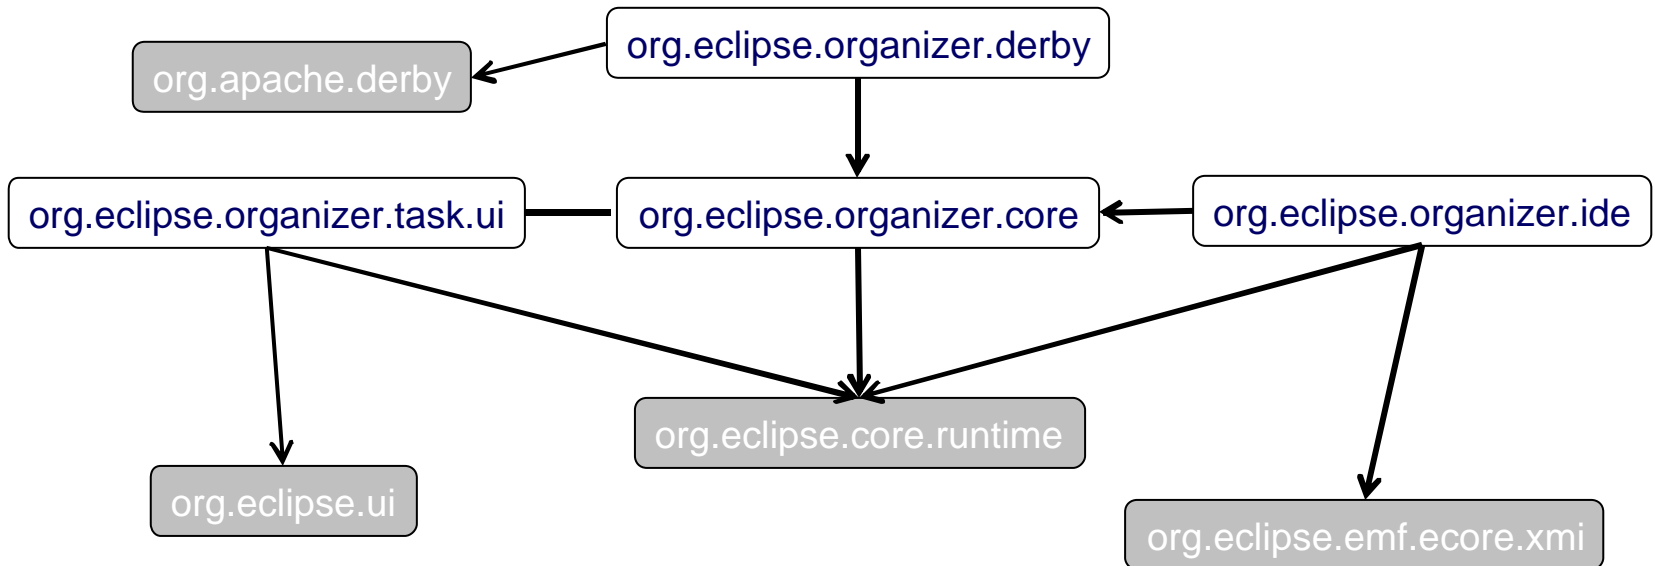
org.eclipse.organizer.derby

org.apache.derby

org.eclipse.organizer.task.ui

org.eclipse.organizer.core

org.eclipse.organizer.ide

org.eclipse.core.runtime

org.eclipse.ui

org.eclipse.emf.ecore.xmi